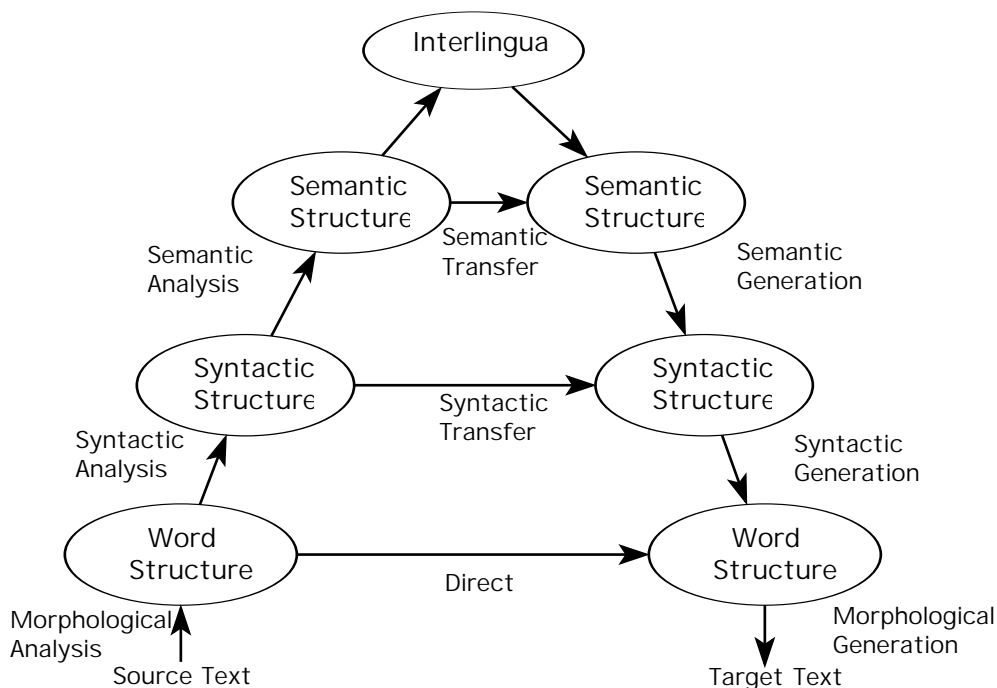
Interlingua

Semantic Structure

Semantic Structure

Semantic Transfer

Semantic Analysis

Semantic Generation

Syntactic Structure

Syntactic Structure

Syntactic Transfer

Syntactic Analysis

Syntactic Generation

Word Structure

Word Structure

Direct

Morphological Analysis

Morphological Generation

Source Text

Target Text